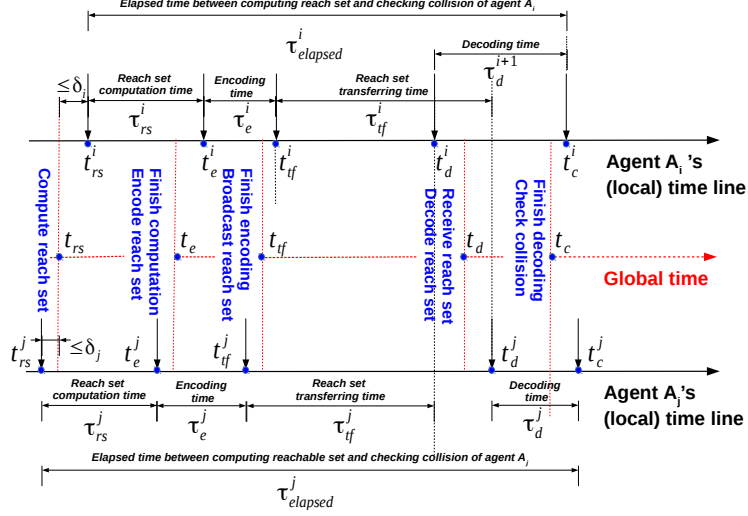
Elapsed time between computing reach set and checking collision of agent $A_i$

$\tau^i_{elapsed}$

Decoding time

$\tau^{i+1}_d$

$\leq\delta_i$

Reach set computation time

$\tau^i_{rs}$

Encoding time

$\tau^i_e$

Reach set transferring time

$\tau^i_{tf}$

$t^i_{rs}$ $t^i_e$ $t^i_{tf}$ $t^i_d$ $t^i_c$

Agent $A_i$'s (local) time line

Compute reach set

Finish computation Encode reach set

Finish encoding Broadcast reach set

Receive reach set Decode reach set

Finish decoding Check collision

$t_{rs}$ $t_e$ $t_{tf}$ $t_d$ $t_c$

Global time

$t^j_{rs}$ $\leq\delta_j$ $t^j_e$ $t^j_{tf}$ $t^j_d$ $t^j_c$

Reach set computation time

$\tau^j_{rs}$

Encoding time

$\tau^j_e$

Reach set transferring time

$\tau^j_{tf}$

Decoding time

$\tau^j_d$

Agent $A_j$'s (local) time line

Elapsed time between computing reachable set and checking collision of agent $A_j$

$\tau^j_{elapsed}$